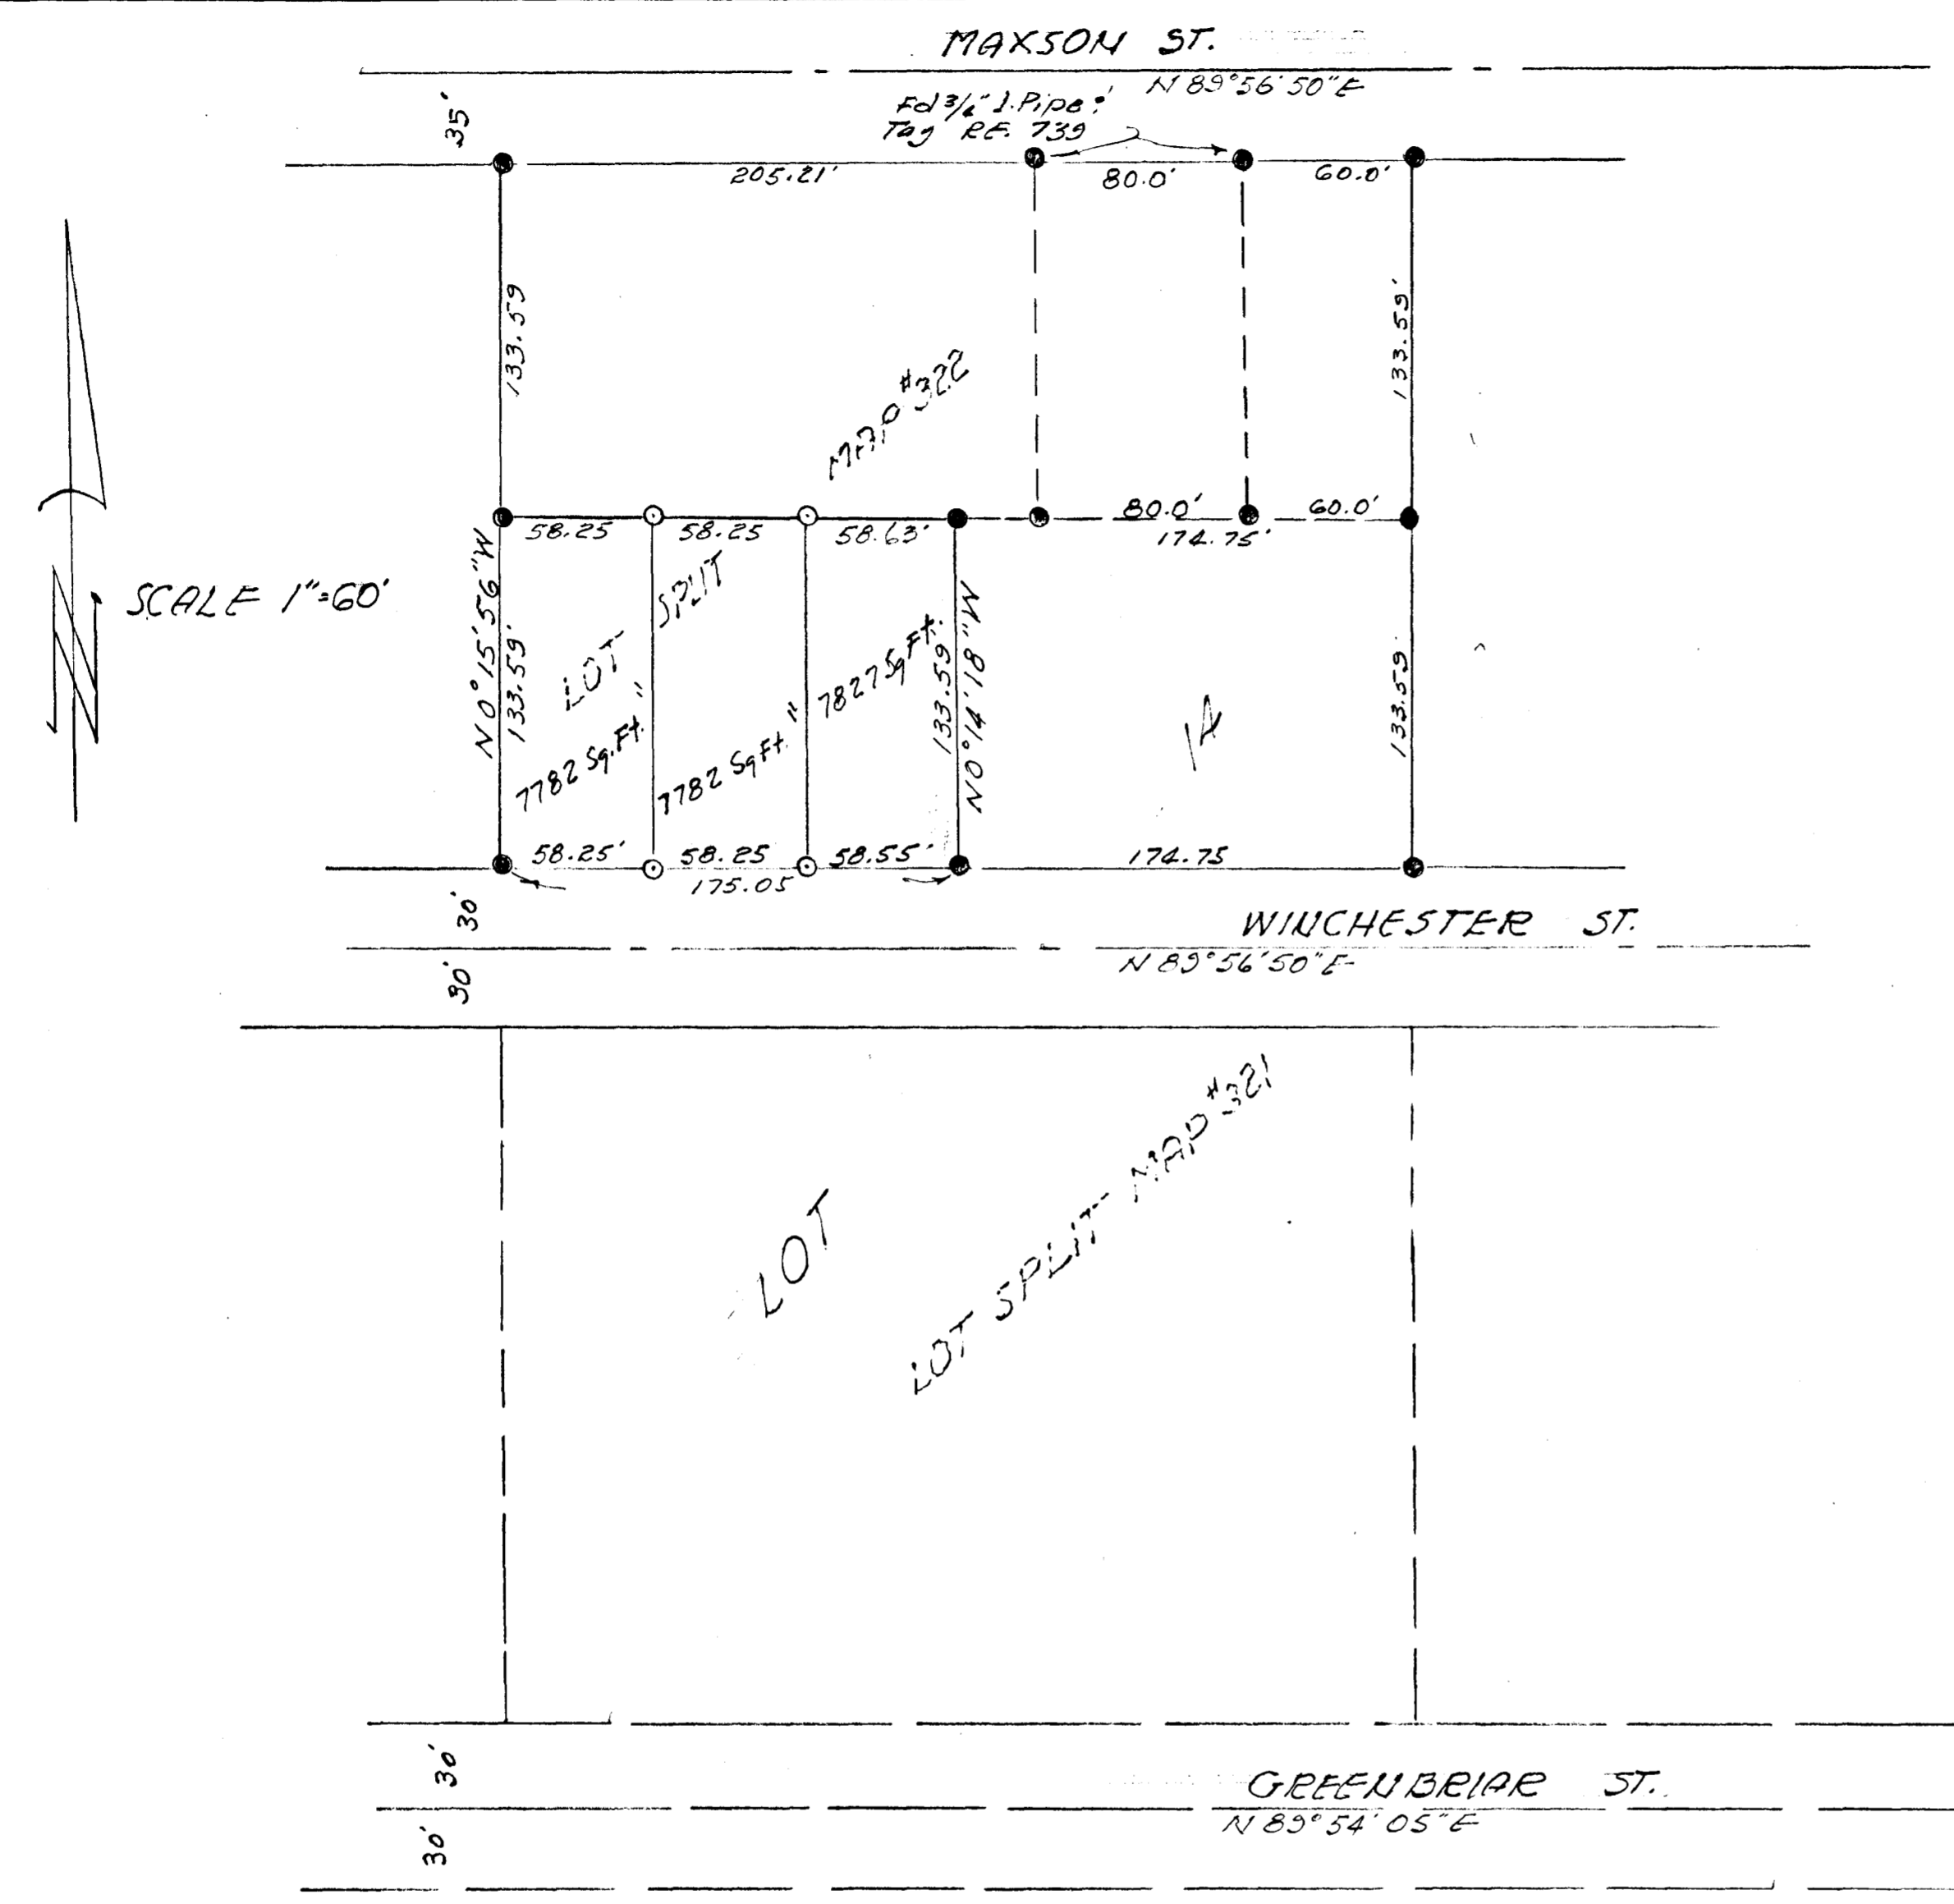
MAXSON ST.

N 89°56'50"E

Fd 3/4" I. Pipe: Tag RE. 739

35'

205.21'

80.0'

60.0'

133.59

133.59'

MAP #322

58.25

58.25

58.63'

80.0'

60.0'

174.75'

SCALE 1"=60'

N 0°15'56"W

133.59'

LOT

SPLIT

7782 Sq.Ft.

7782 Sq.Ft.

7827 Sq.Ft.

133.59'

N 0°14'18"W

1A

133.59

58.25'

58.25

58.55'

174.75

175.05

30'

WINCHESTER ST.

N 89°56'50"E

30'

LOT

LOT SPLIT MAP #321

30'

GREENBRIAR ST.

N 89°54'05"E

30'